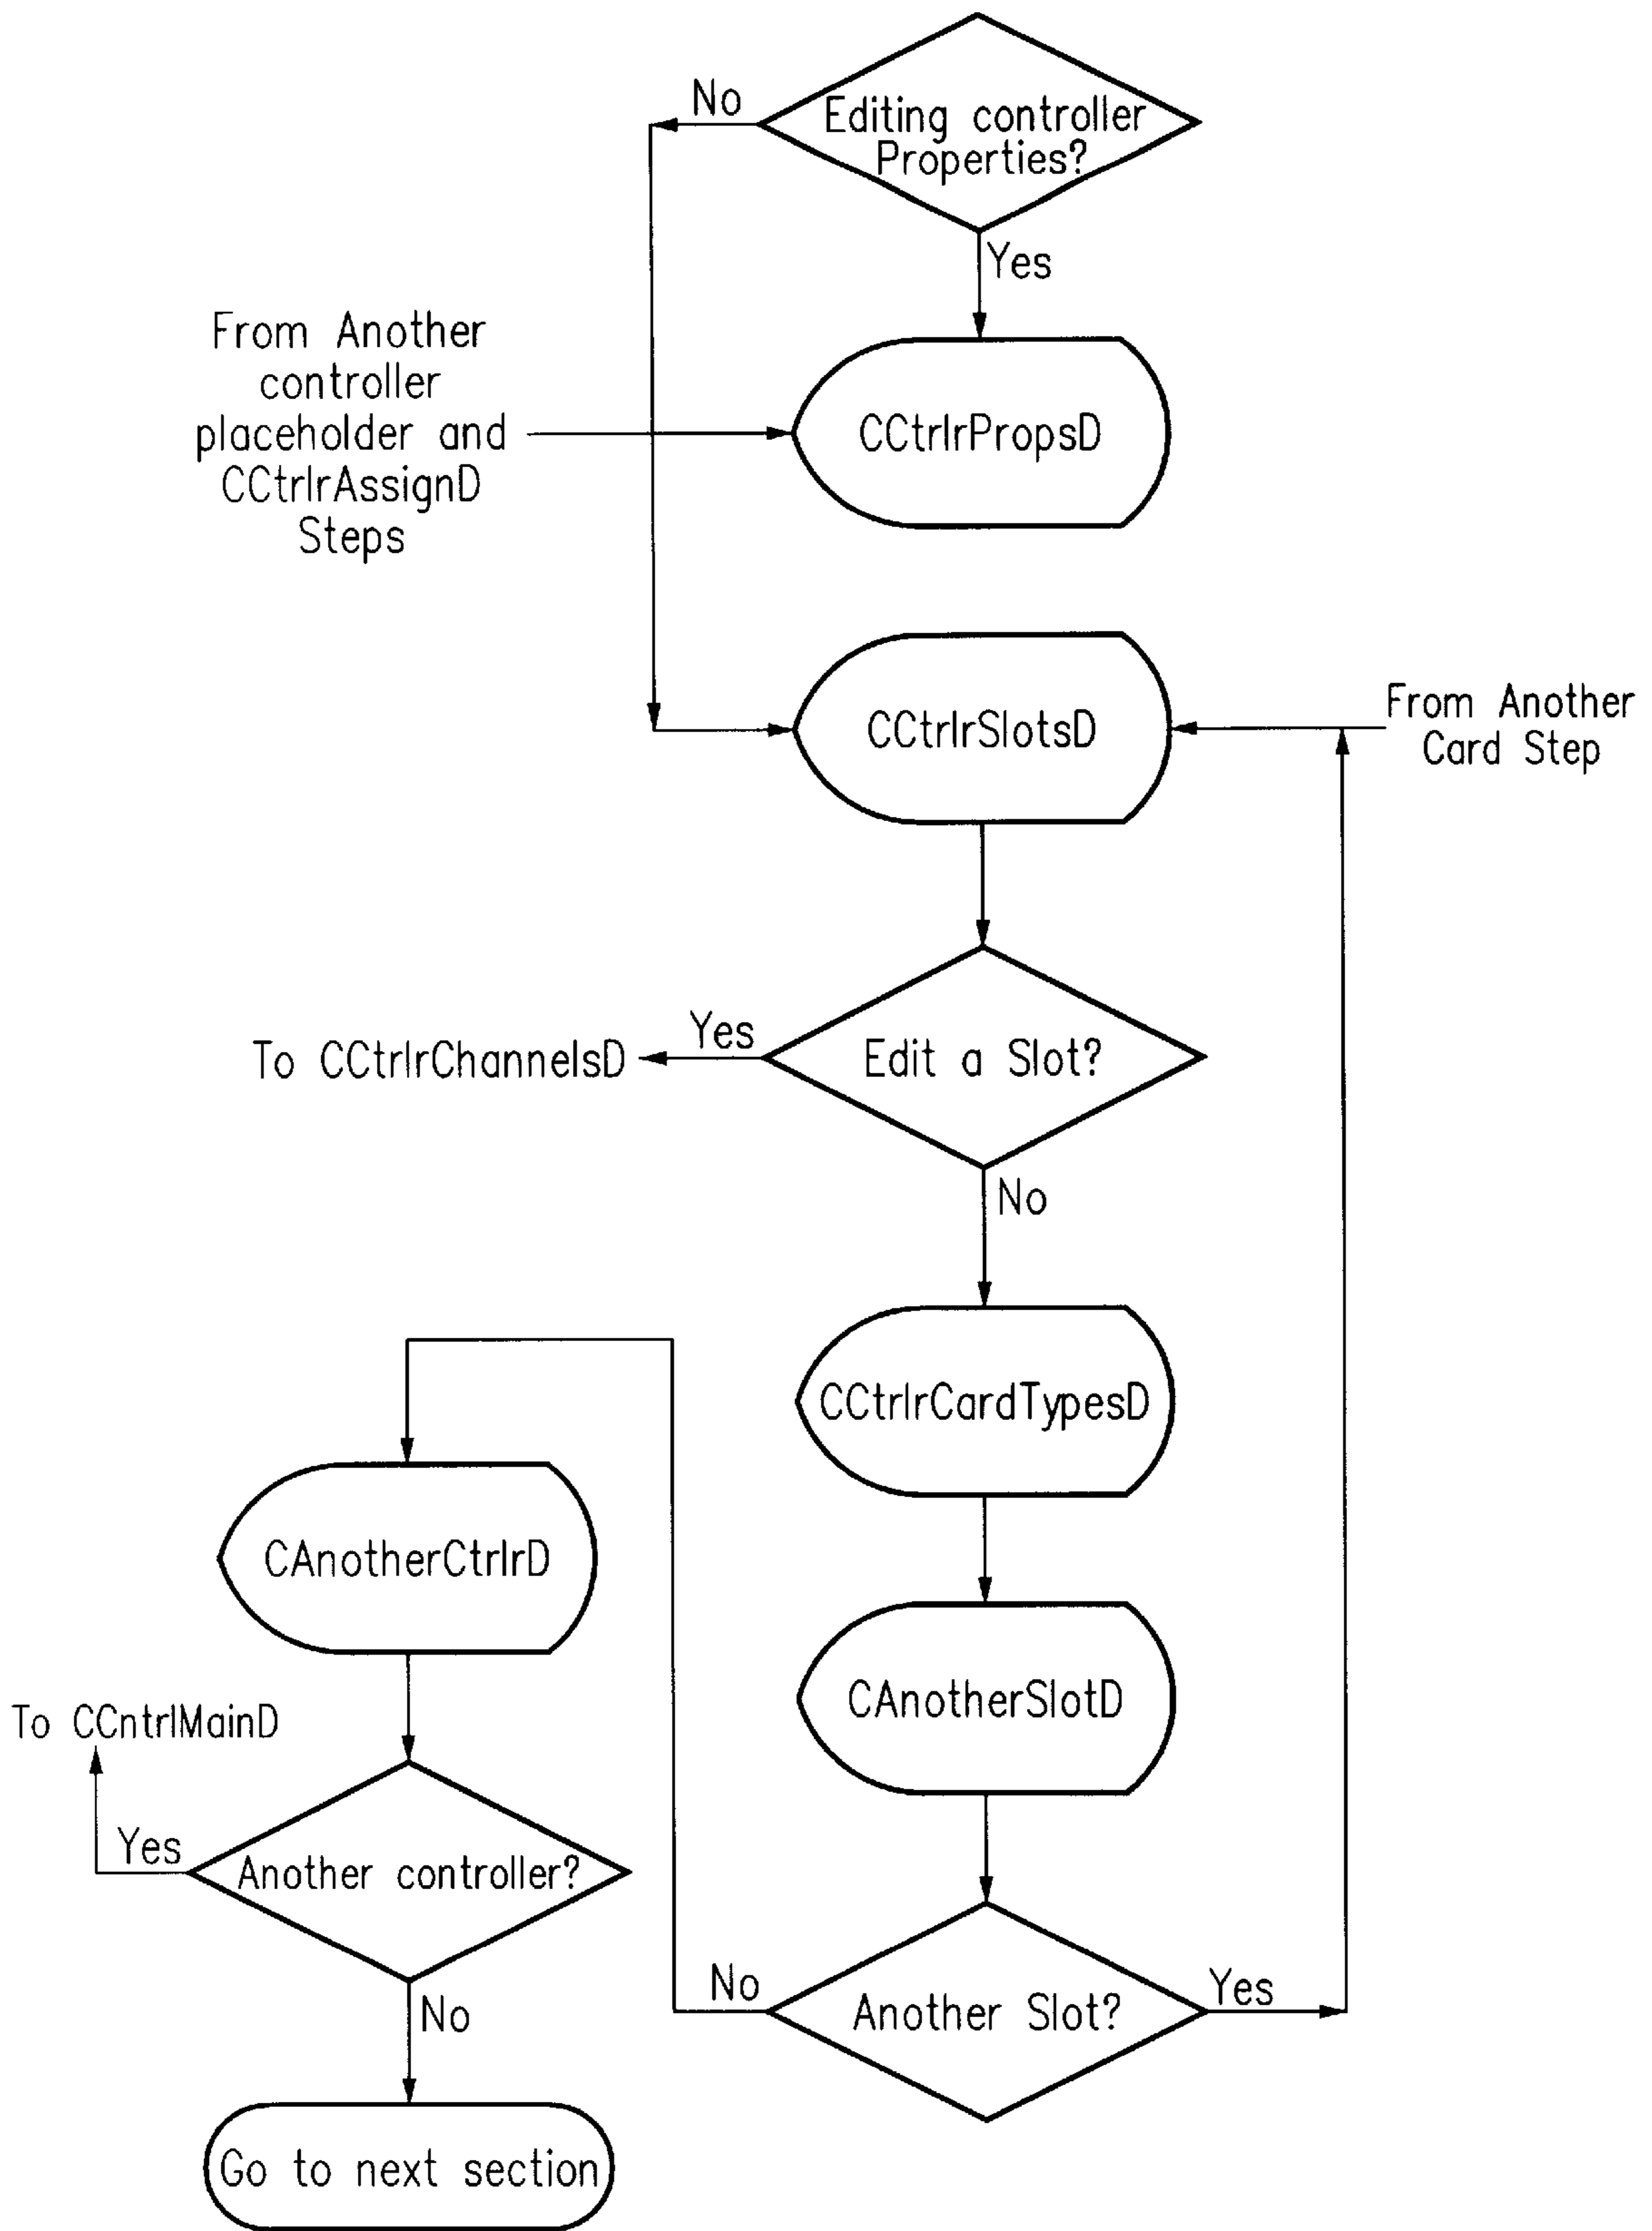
Editing controller Properties?

No

Yes

From Another controller placeholder and CCtrlrAssignD Steps

CCtrlrPropsD

CCtrlrSlotsD

From Another Card Step

Edit a Slot?

Yes

To CCtrlrChannelsD

No

CCtrlrCardTypesD

CAnotherSlotD

CAnotherCtrlrD

To CCntrlMainD

Yes

Another controller?

No

Go to next section

No

Another Slot?

Yes